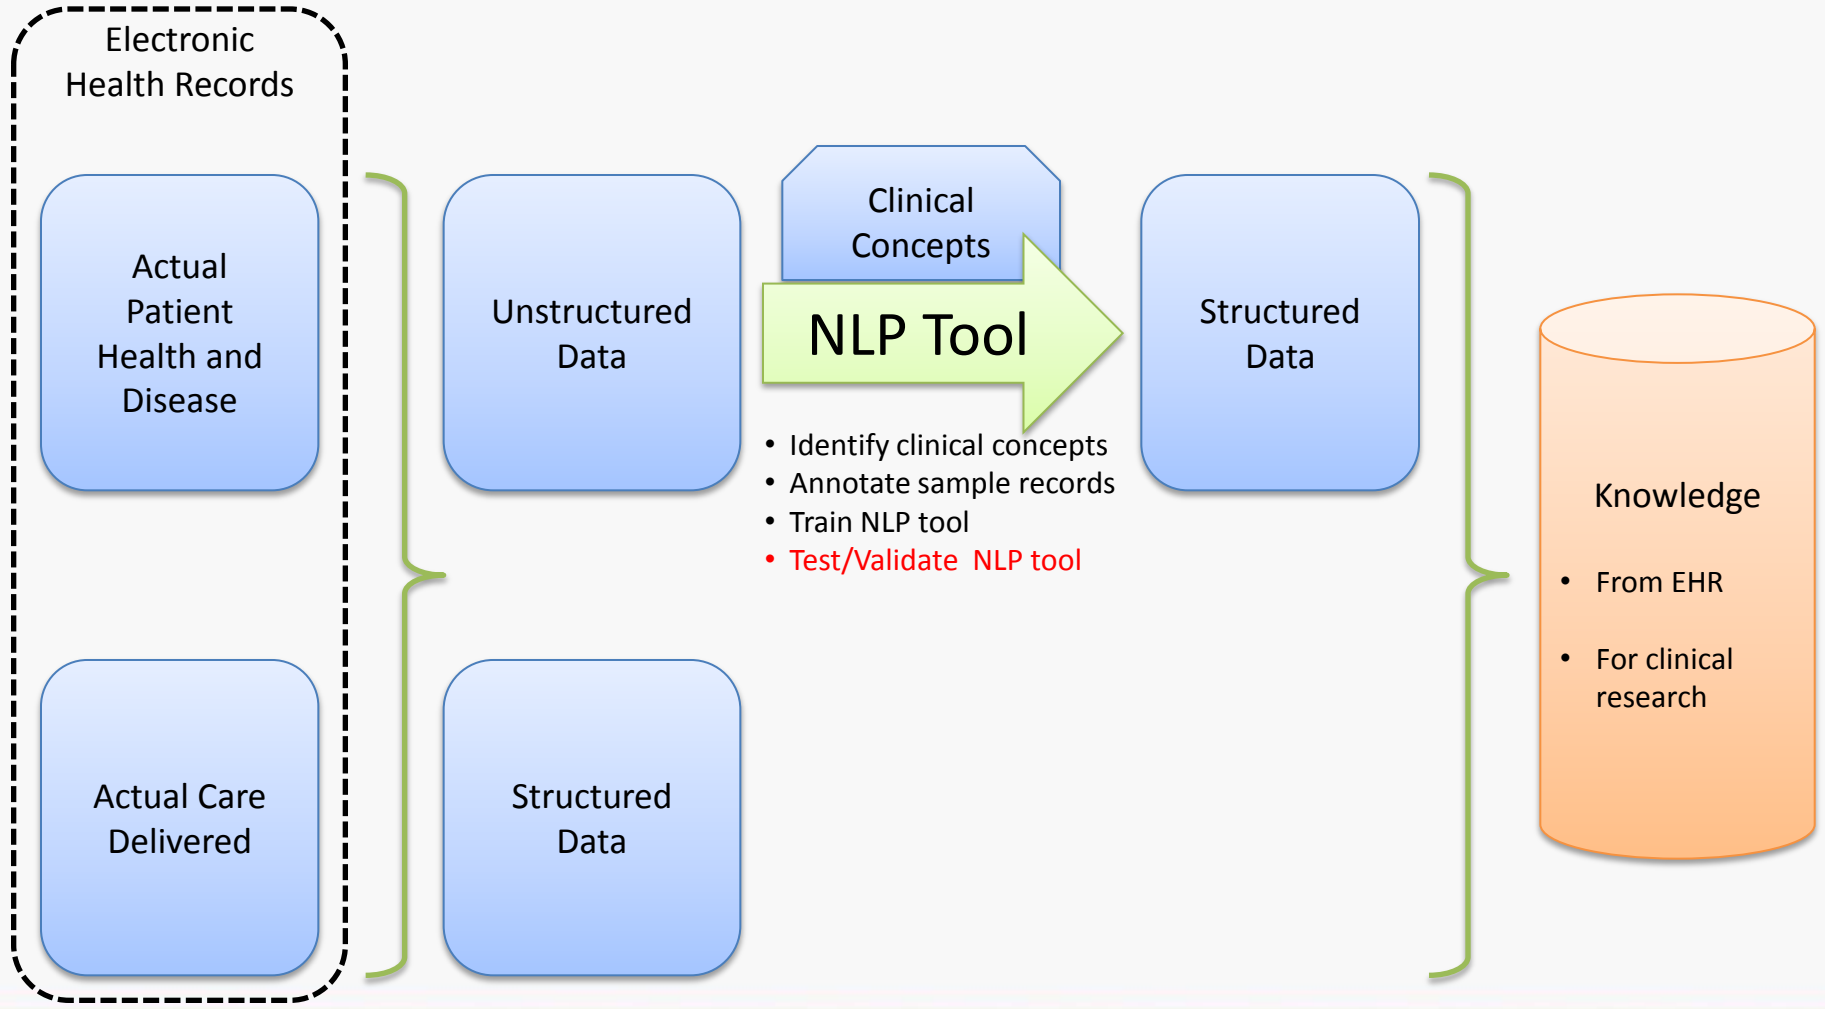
Electronic Health Records

Actual Patient Health and Disease

Actual Care Delivered

Unstructured Data

Structured Data

Clinical Concepts

NLP Tool

• Identify clinical concepts
• Annotate sample records
• Train NLP tool
• Test/Validate NLP tool

Structured Data

Knowledge

• From EHR
• For clinical research